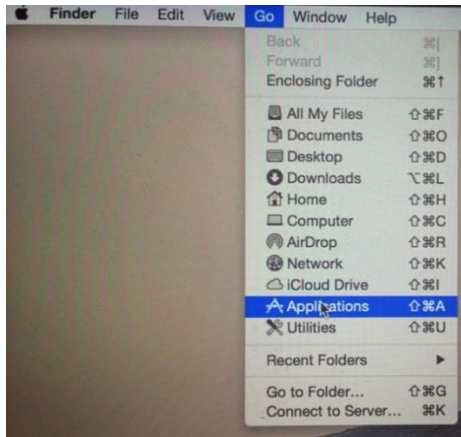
Finder File Edit View Go Window Help

Back ⌘[
Forward ⌘]
Enclosing Folder ⌘↑

All My Files ⇧⌘F
Documents ⇧⌘O
Desktop ⇧⌘D
Downloads ⌥⌘L
Home ⇧⌘H
Computer ⇧⌘C
AirDrop ⇧⌘R
Network ⇧⌘K
iCloud Drive ⇧⌘I
Applications ⇧⌘A
Utilities ⇧⌘U

Recent Folders ▸

Go to Folder... ⇧⌘G
Connect to Server... ⌘K